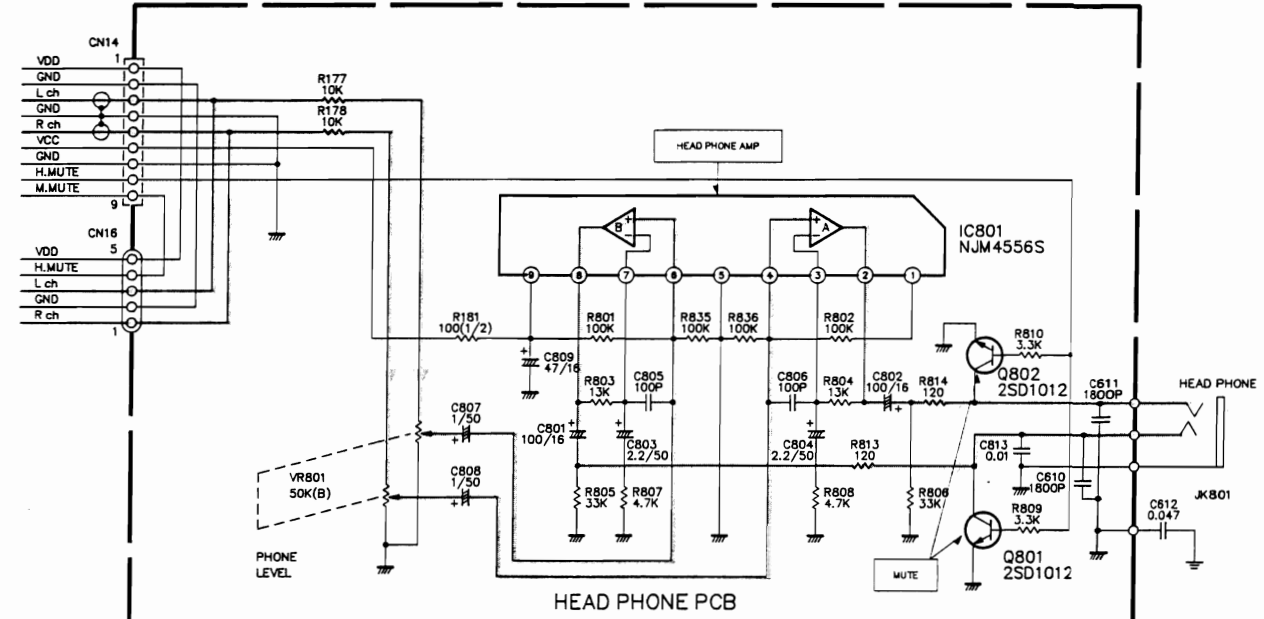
CN14
1
VDD
GND
L ch
GND
R ch
VCC
GND
H.MUTE
M.MUTE
9
R177
10K
R178
10K
HEAD PHONE AMP
CN16
5
VDD
H.MUTE
L ch
GND
R ch
1
B
A
IC801
NJM4556S
9
8
7
6
5
4
3
2
1
R181
100(1/2)
R801
100K
R835
100K
R836
100K
R802
100K
C809
47/16
R803
13K
C805
100P
C806
100P
R804
13K
C802
100/16
R814
120
R810
3.3K
Q802
2SD1012
C611
1800P
HEAD PHONE
C807
1/50
C801
100/16
C803
2.2/50
C804
2.2/50
R813
120
C813
0.01
C610
1800P
VR801
50K(B)
C808
1/50
R805
33K
R807
4.7K
R808
4.7K
R806
33K
R809
3.3K
JK801
C612
0.047
PHONE
LEVEL
MUTE
Q801
2SD1012
HEAD PHONE PCB